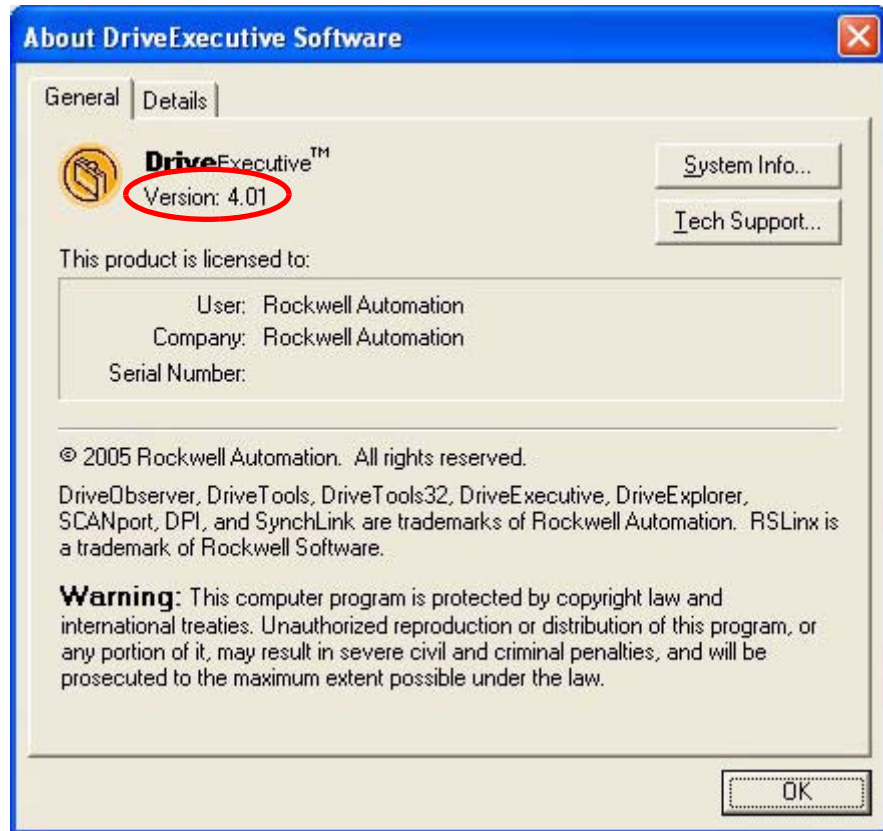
About DriveExecutive Software

General | Details

DriveExecutive™
Version: 4.01

System Info...

Tech Support...

This product is licensed to:

User: Rockwell Automation
Company: Rockwell Automation
Serial Number:

© 2005 Rockwell Automation. All rights reserved.

DriveObserver, DriveTools, DriveTools32, DriveExecutive, DriveExplorer, SCANport, DPI, and SynchLink are trademarks of Rockwell Automation. RSLinx is a trademark of Rockwell Software.

Warning: This computer program is protected by copyright law and international treaties. Unauthorized reproduction or distribution of this program, or any portion of it, may result in severe civil and criminal penalties, and will be prosecuted to the maximum extent possible under the law.

OK